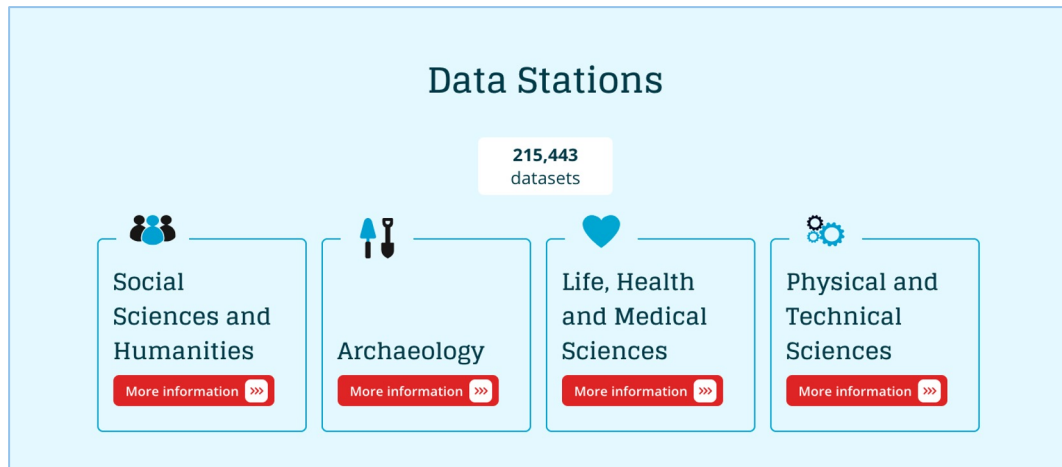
Data Stations

215,443
datasets

Social Sciences and Humanities
More information »»

Archaeology
More information »»

Life, Health and Medical Sciences
More information »»

Physical and Technical Sciences
More information »»